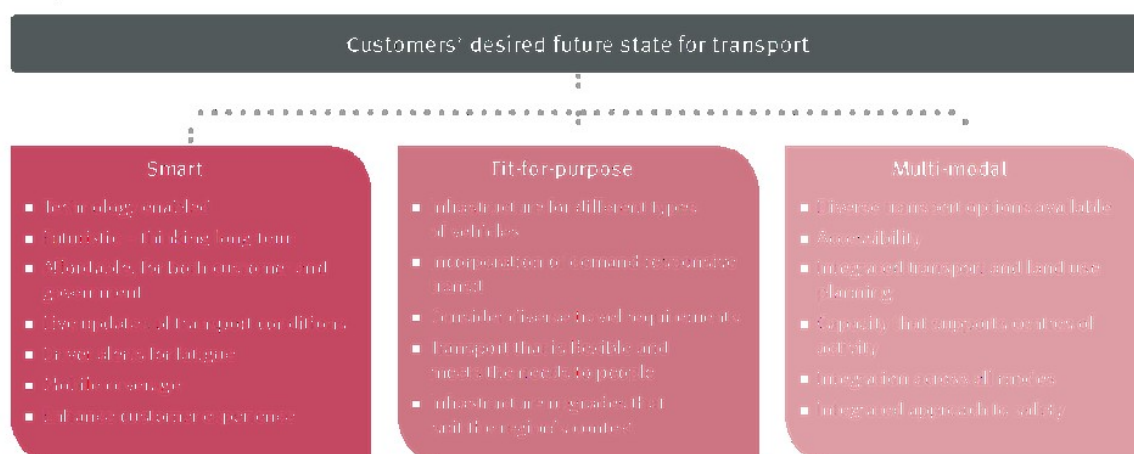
Customers' desired future state for transport

Smart

- Technology enabled
- Futuristic – thinking long term
- Affordable for both customer and government
- Live updates of transport conditions
- Driver alerts for fatigue
- Clear messaging
- Enhanced customer experience

Fit-for-purpose

- Infrastructure for different types of vehicles
- Incorporation of demand responsive transit
- Consider diverse travel requirements
- Transport that is flexible and meets the needs of people
- Infrastructure upgrades that suit the region's context

Multi-modal

- Diverse transport options available
- Accessibility
- Integrated transport and land use planning
- Capacity that supports centres of activity
- Integration across all modes
- Integrated approach to safety